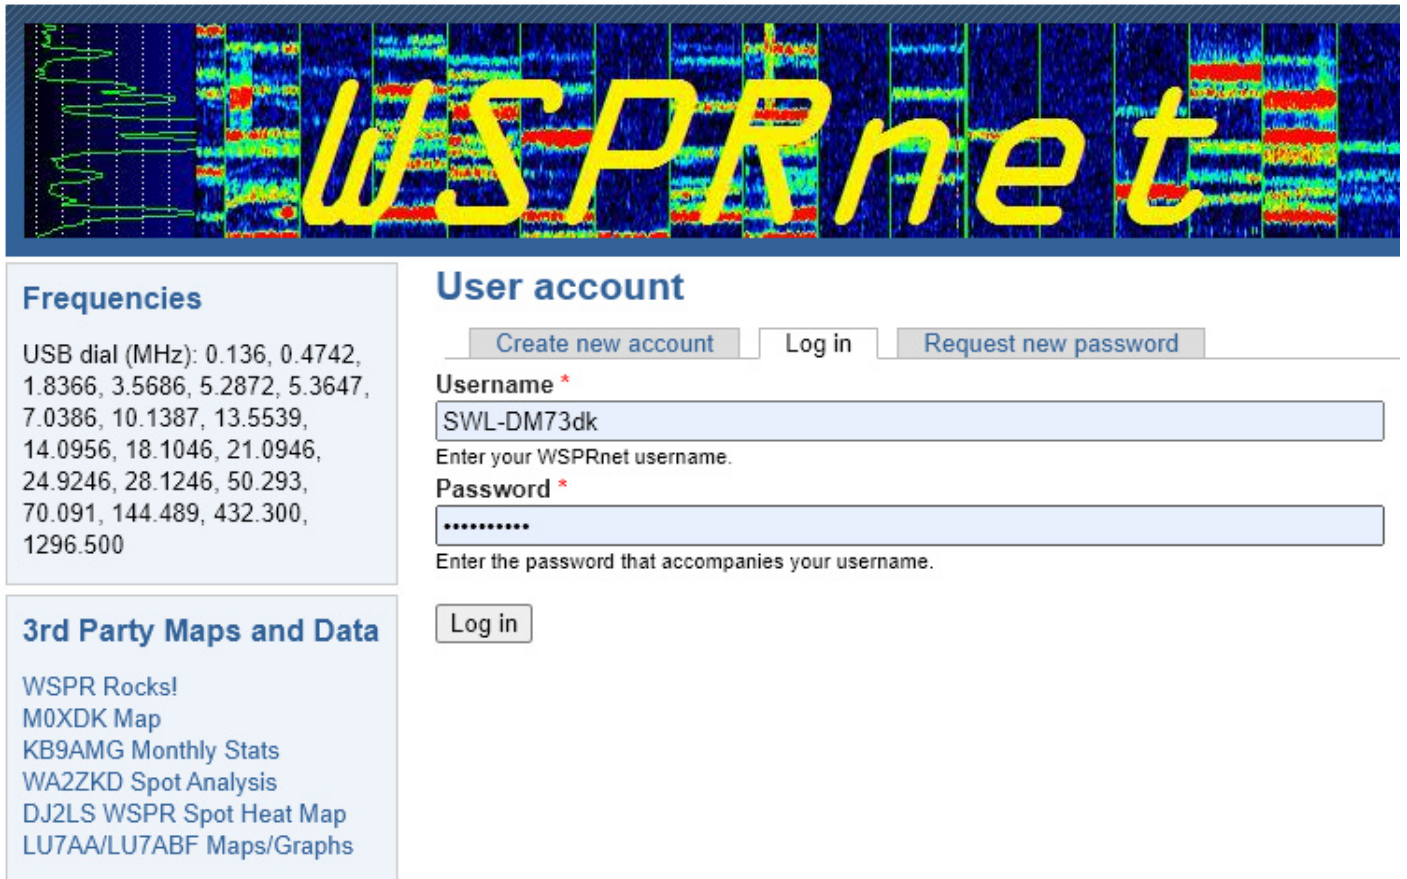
WSPRnet

Frequencies

USB dial (MHz): 0.136, 0.4742, 1.8366, 3.5686, 5.2872, 5.3647, 7.0386, 10.1387, 13.5539, 14.0956, 18.1046, 21.0946, 24.9246, 28.1246, 50.293, 70.091, 144.489, 432.300, 1296.500

3rd Party Maps and Data

WSPR Rocks!
M0XDK Map
KB9AMG Monthly Stats
WA2ZKD Spot Analysis
DJ2LS WSPR Spot Heat Map
LU7AA/LU7ABF Maps/Graphs

User account

Create new account | Log in | Request new password

Username *
SWL-DM73dk
Enter your WSPRnet username.

Password *
••••••••••
Enter the password that accompanies your username.

Log in